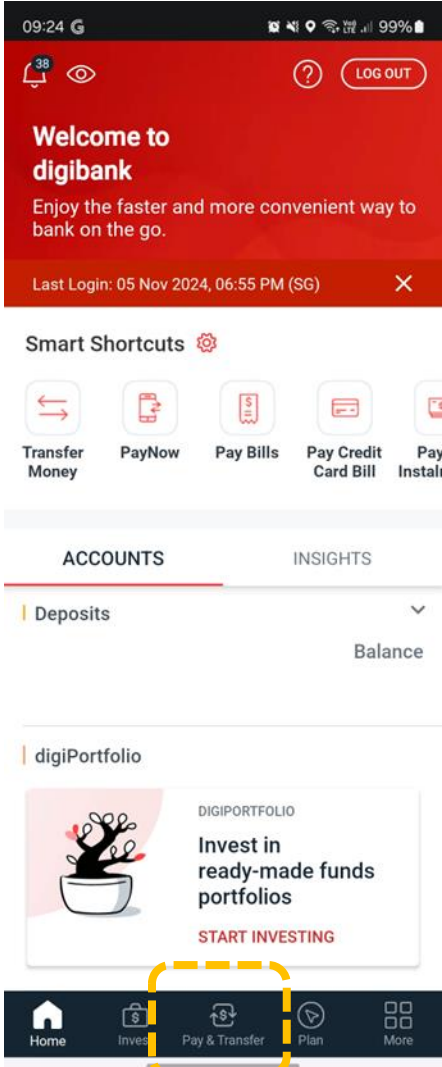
09:24 G

99%

38

LOG OUT

Welcome to digibank

Enjoy the faster and more convenient way to bank on the go.

Last Login: 05 Nov 2024, 06:55 PM (SG)

Smart Shortcuts

Transfer Money

PayNow

Pay Bills

Pay Credit Card Bill

Pay Instal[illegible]

ACCOUNTS

INSIGHTS

Deposits

Balance

digiPortfolio

DIGIPORTFOLIO

Invest in ready-made funds portfolios

START INVESTING

Home

Inves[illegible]

Pay & Transfer

Plan

More